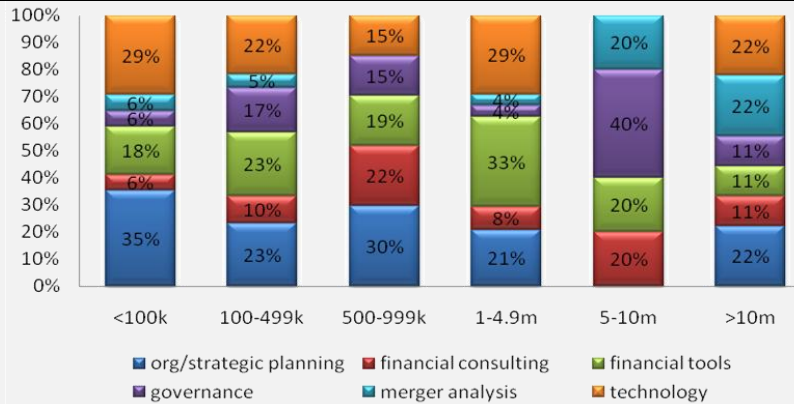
100%
90%
80%
70%
60%
50%
40%
30%
20%
10%
0%

| | <100k | 100-499k | 500-999k | 1-4.9m | 5-10m | >10m |
|---|---|---|---|---|---|---|
| technology | 29% | 22% | 15% | 29% | | 22% |
| merger analysis | 6% | 5% | | 4% | 20% | 22% |
| governance | 6% | 17% | 15% | 4% | 40% | 11% |
| financial tools | 18% | 23% | 19% | 33% | 20% | 11% |
| financial consulting | 6% | 10% | 22% | 8% | 20% | 11% |
| org/strategic planning | 35% | 23% | 30% | 21% | | 22% |

org/strategic planning
financial consulting
financial tools
governance
merger analysis
technology